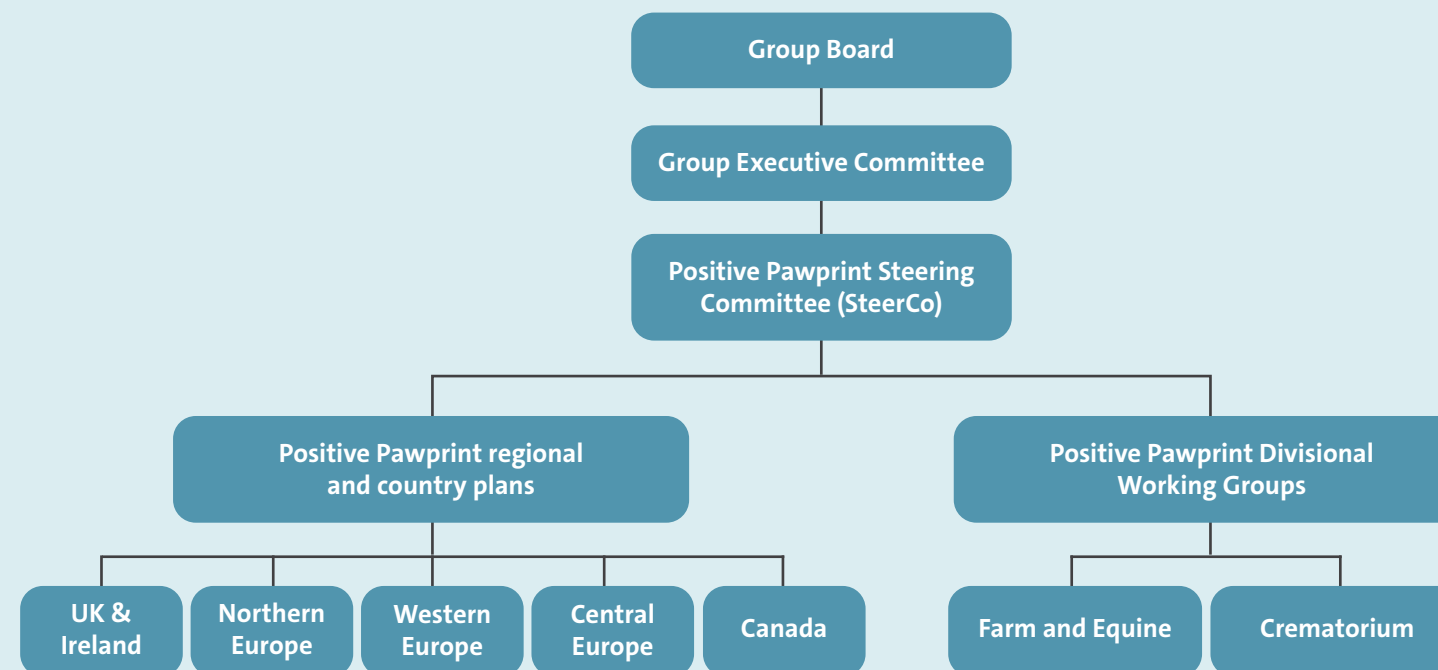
Group Board

Group Executive Committee

Positive Pawprint Steering Committee (SteerCo)

Positive Pawprint regional and country plans

Positive Pawprint Divisional Working Groups

UK & Ireland

Northern Europe

Western Europe

Central Europe

Canada

Farm and Equine

Crematorium